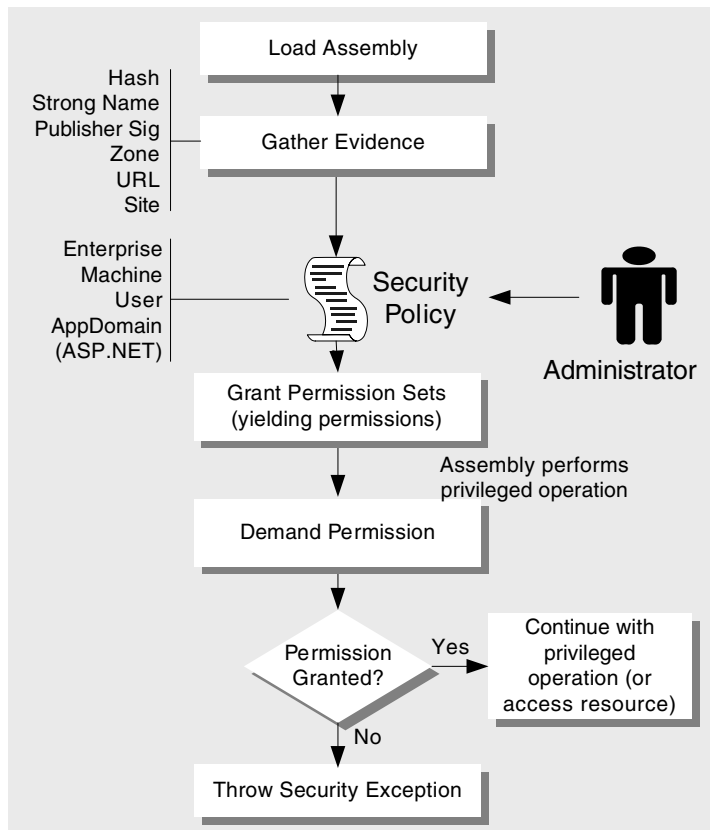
Load Assembly

Hash
Strong Name
Publisher Sig
Zone
URL
Site

Gather Evidence

Enterprise
Machine
User
AppDomain
(ASP.NET)

Security Policy

Administrator

Grant Permission Sets (yielding permissions)

Assembly performs privileged operation

Demand Permission

Permission Granted?

Yes

Continue with privileged operation (or access resource)

No

Throw Security Exception